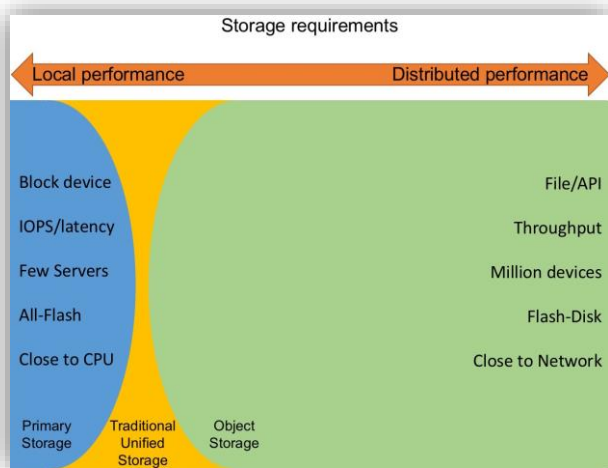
Storage requirements

Local performance

Distributed performance

Block device

IOPS/latency

Few Servers

All-Flash

Close to CPU

File/API

Throughput

Million devices

Flash-Disk

Close to Network

Primary Storage

Traditional Unified Storage

Object Storage